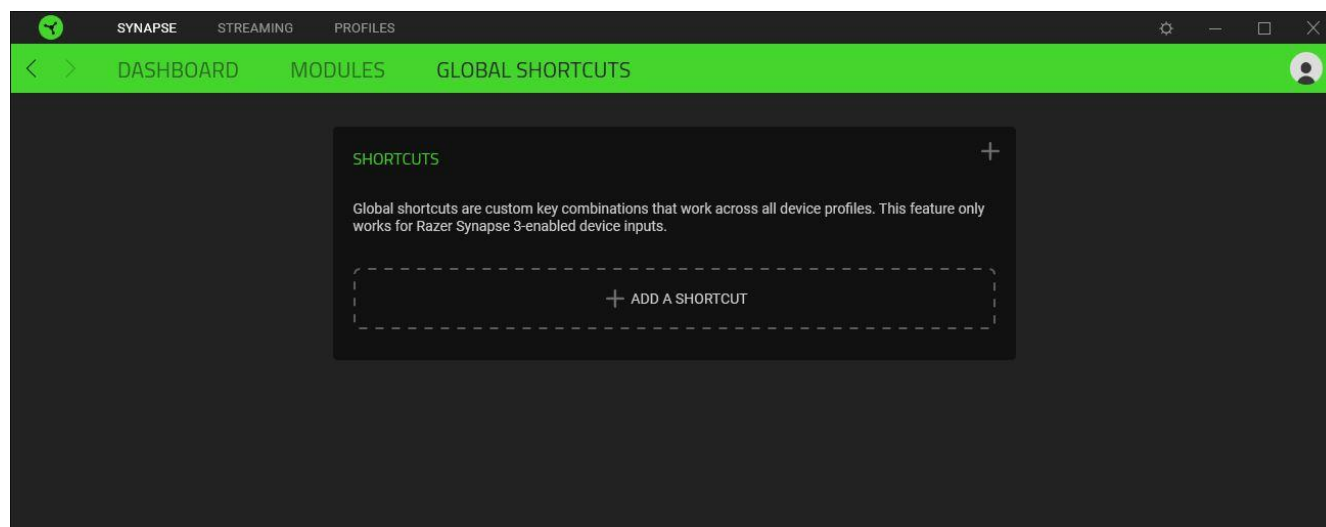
SYNAPSE STREAMING PROFILES

DASHBOARD MODULES GLOBAL SHORTCUTS

SHORTCUTS

Global shortcuts are custom key combinations that work across all device profiles. This feature only works for Razer Synapse 3-enabled device inputs.

+ ADD A SHORTCUT